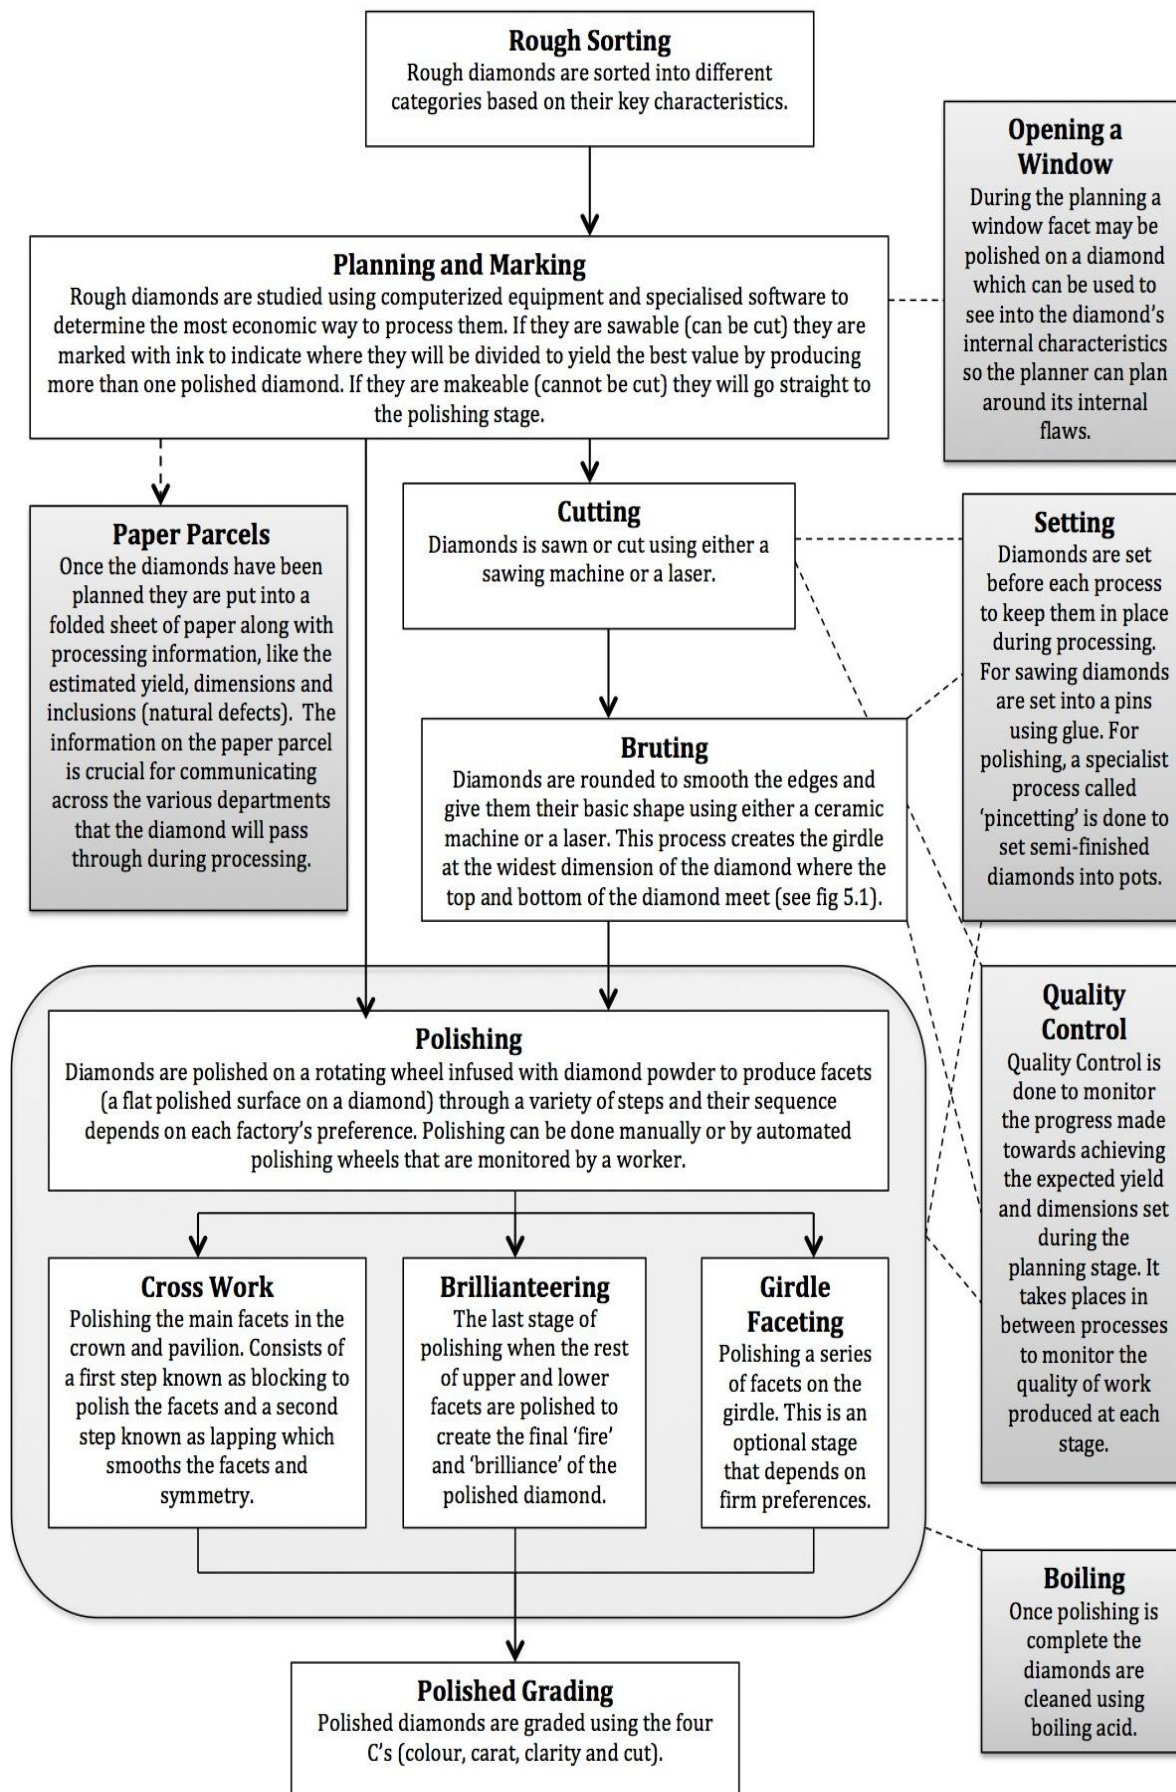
**Rough Sorting**
Rough diamonds are sorted into different categories based on their key characteristics.

**Opening a Window**
During the planning a window facet may be polished on a diamond which can be used to see into the diamond's internal characteristics so the planner can plan around its internal flaws.

**Planning and Marking**
Rough diamonds are studied using computerized equipment and specialised software to determine the most economic way to process them. If they are sawable (can be cut) they are marked with ink to indicate where they will be divided to yield the best value by producing more than one polished diamond. If they are makeable (cannot be cut) they will go straight to the polishing stage.

**Paper Parcels**
Once the diamonds have been planned they are put into a folded sheet of paper along with processing information, like the estimated yield, dimensions and inclusions (natural defects). The information on the paper parcel is crucial for communicating across the various departments that the diamond will pass through during processing.

**Cutting**
Diamonds is sawn or cut using either a sawing machine or a laser.

**Setting**
Diamonds are set before each process to keep them in place during processing. For sawing diamonds are set into a pins using glue. For polishing, a specialist process called 'pincetting' is done to set semi-finished diamonds into pots.

**Bruting**
Diamonds are rounded to smooth the edges and give them their basic shape using either a ceramic machine or a laser. This process creates the girdle at the widest dimension of the diamond where the top and bottom of the diamond meet (see fig 5.1).

**Quality Control**
Quality Control is done to monitor the progress made towards achieving the expected yield and dimensions set during the planning stage. It takes places in between processes to monitor the quality of work produced at each stage.

**Polishing**
Diamonds are polished on a rotating wheel infused with diamond powder to produce facets (a flat polished surface on a diamond) through a variety of steps and their sequence depends on each factory's preference. Polishing can be done manually or by automated polishing wheels that are monitored by a worker.

**Cross Work**
Polishing the main facets in the crown and pavilion. Consists of a first step known as blocking to polish the facets and a second step known as lapping which smooths the facets and symmetry.

**Brillianteering**
The last stage of polishing when the rest of upper and lower facets are polished to create the final 'fire' and 'brilliance' of the polished diamond.

**Girdle Faceting**
Polishing a series of facets on the girdle. This is an optional stage that depends on firm preferences.

**Boiling**
Once polishing is complete the diamonds are cleaned using boiling acid.

**Polished Grading**
Polished diamonds are graded using the four C's (colour, carat, clarity and cut).